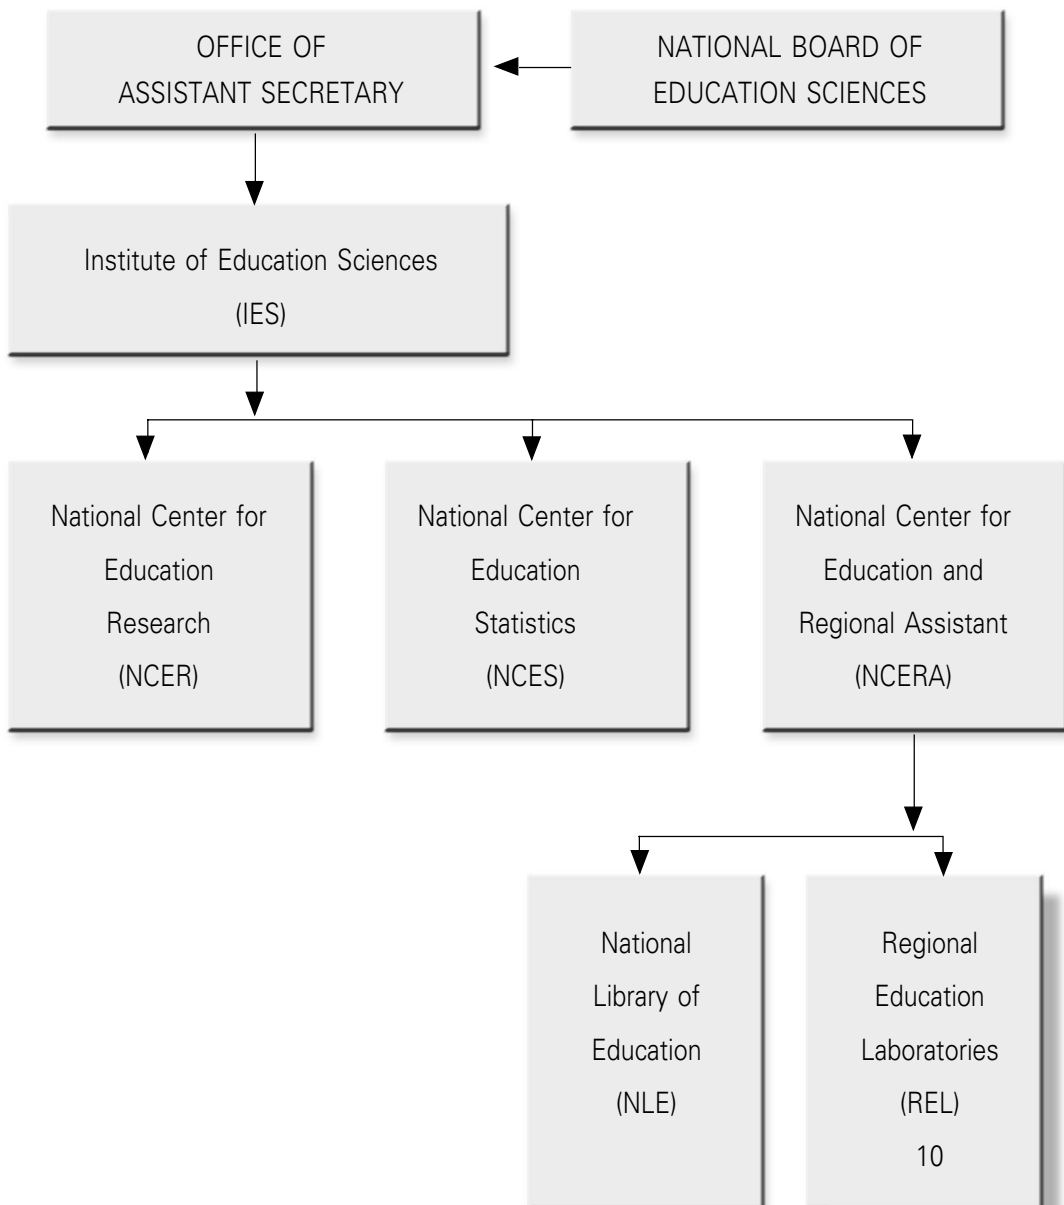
OFFICE OF ASSISTANT SECRETARY

NATIONAL BOARD OF EDUCATION SCIENCES

Institute of Education Sciences (IES)

National Center for Education Research (NCER)

National Center for Education Statistics (NCES)

National Center for Education and Regional Assistant (NCERA)

National Library of Education (NLE)

Regional Education Laboratories (REL) 10